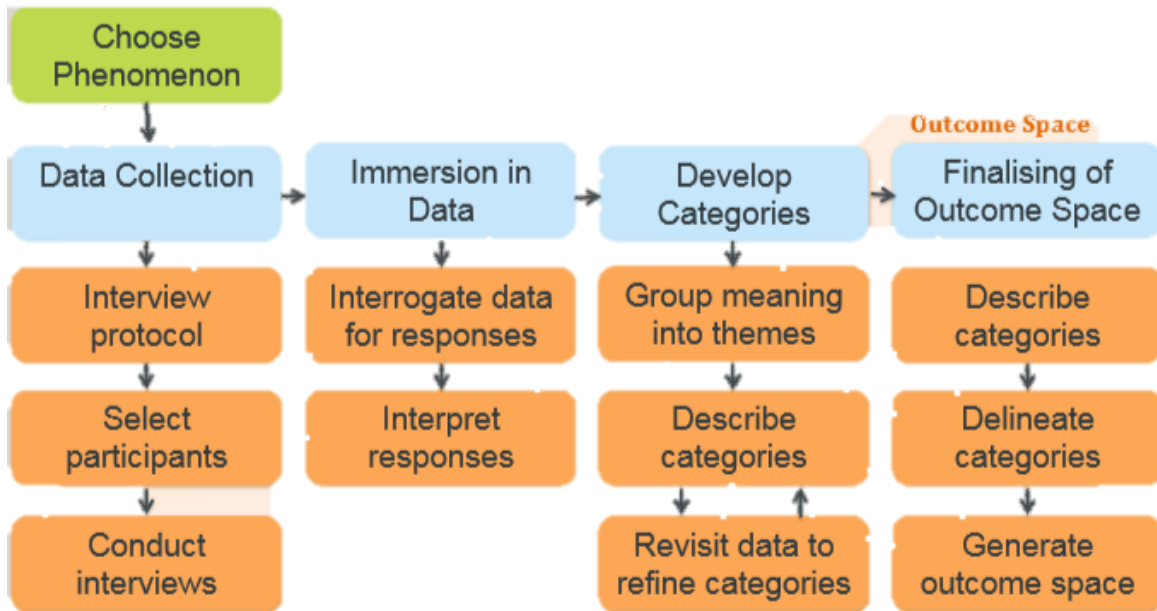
Choose Phenomenon

Data Collection

Interview protocol

Select participants

Conduct interviews

Immersion in Data

Interrogate data for responses

Interpret responses

Develop Categories

Group meaning into themes

Describe categories

Revisit data to refine categories

Outcome Space

Finalising of Outcome Space

Describe categories

Delineate categories

Generate outcome space